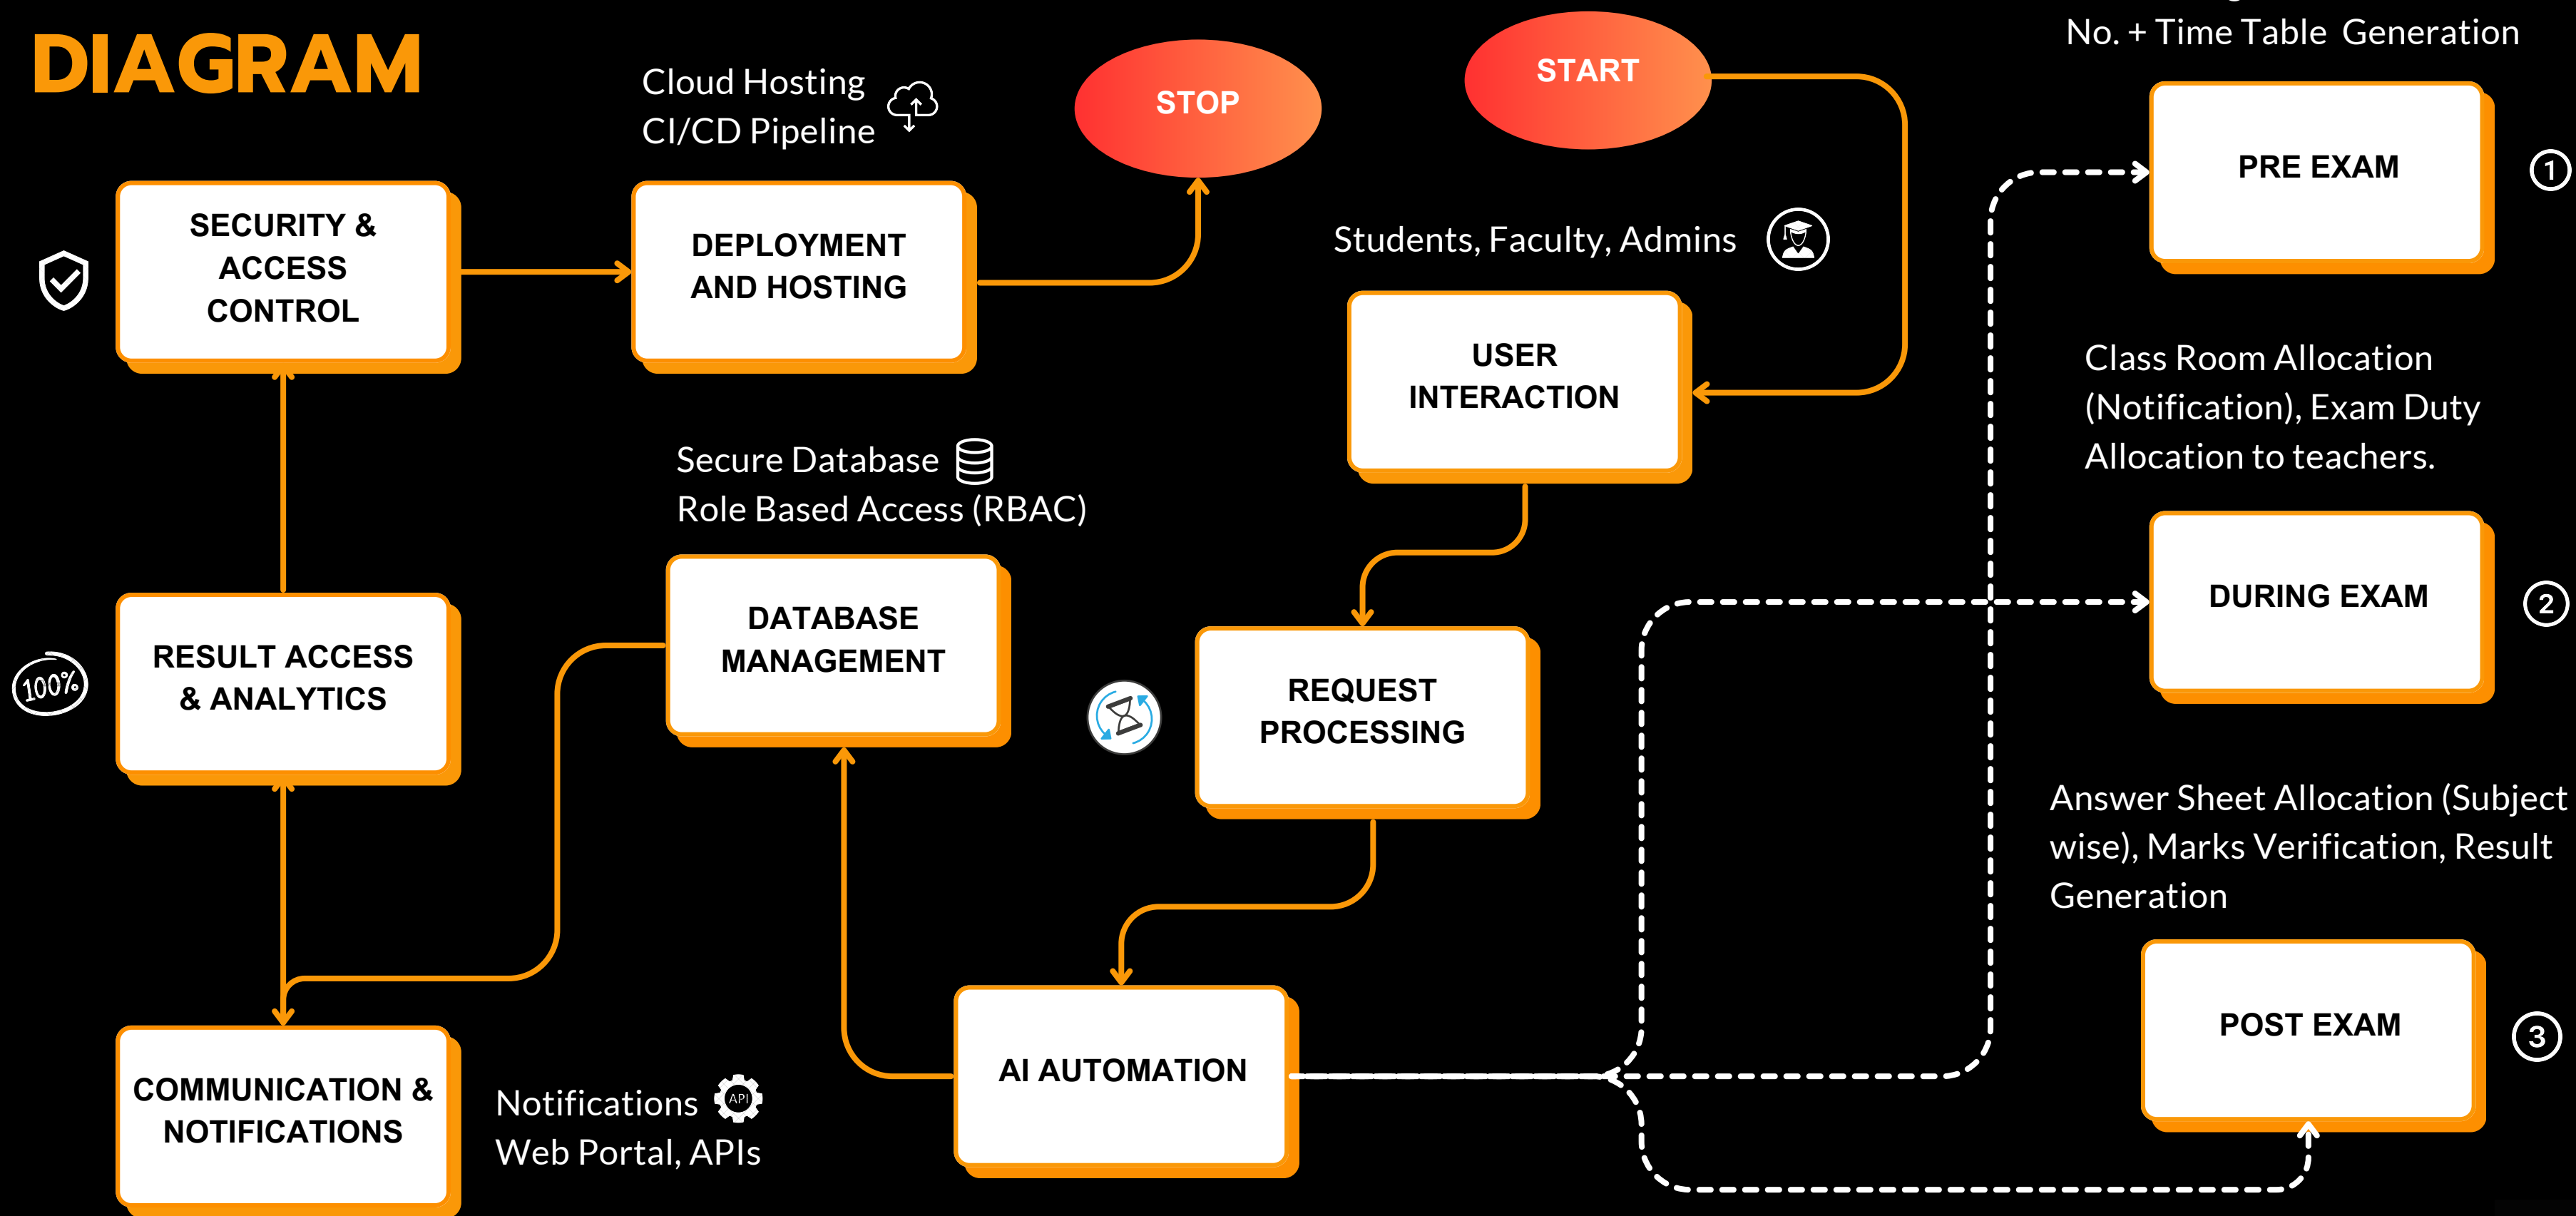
DIAGRAM

Cloud Hosting
CI/CD Pipeline

STOP

START

No. + Time Table Generation

PRE EXAM

1

SECURITY & ACCESS CONTROL

DEPLOYMENT AND HOSTING

Students, Faculty, Admins

USER INTERACTION

Class Room Allocation (Notification), Exam Duty Allocation to teachers.

Secure Database
Role Based Access (RBAC)

DURING EXAM

2

RESULT ACCESS & ANALYTICS

100%

DATABASE MANAGEMENT

REQUEST PROCESSING

Answer Sheet Allocation (Subject wise), Marks Verification, Result Generation

POST EXAM

3

COMMUNICATION & NOTIFICATIONS

Notifications
Web Portal, APIs

API

AI AUTOMATION